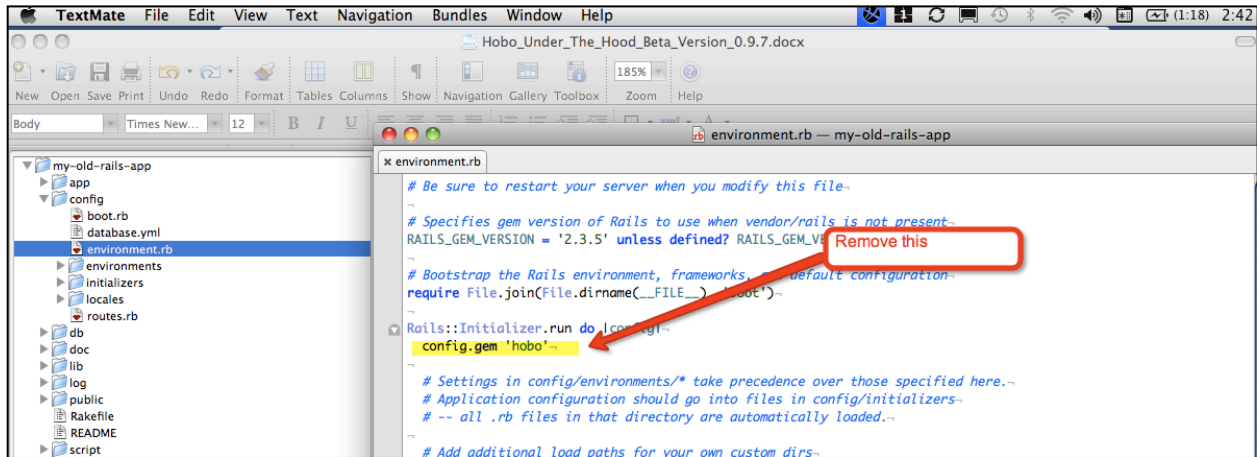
TextMate File Edit View Text Navigation Bundles Window Help (1:18) 2:42

Hobo_Under_The_Hood_Beta_Version_0.9.7.docx

New Open Save Print Undo Redo Format Tables Columns Show Navigation Gallery Toolbox 185% Zoom Help

Body Times New... 12 B I U

environment.rb — my-old-rails-app

environment.rb

my-old-rails-app
app
config
boot.rb
database.yml
environment.rb
environments
initializers
locales
routes.rb
db
doc
lib
log
public
Rakefile
README
script

# Be sure to restart your server when you modify this file¬
¬
# Specifies gem version of Rails to use when vendor/rails is not present¬
RAILS_GEM_VERSION = '2.3.5' unless defined? RAILS_GEM_VE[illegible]
¬
# Bootstrap the Rails environment, frameworks, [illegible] default configuration¬
require File.join(File.dirname(__FILE__), 'boot')¬
¬
Rails::Initializer.run do |config|¬
config.gem 'hobo'¬
¬
# Settings in config/environments/* take precedence over those specified here.¬
# Application configuration should go into files in config/initializers¬
# -- all .rb files in that directory are automatically loaded.¬
¬
# Add additional load paths for your own custom dirs¬

Remove this